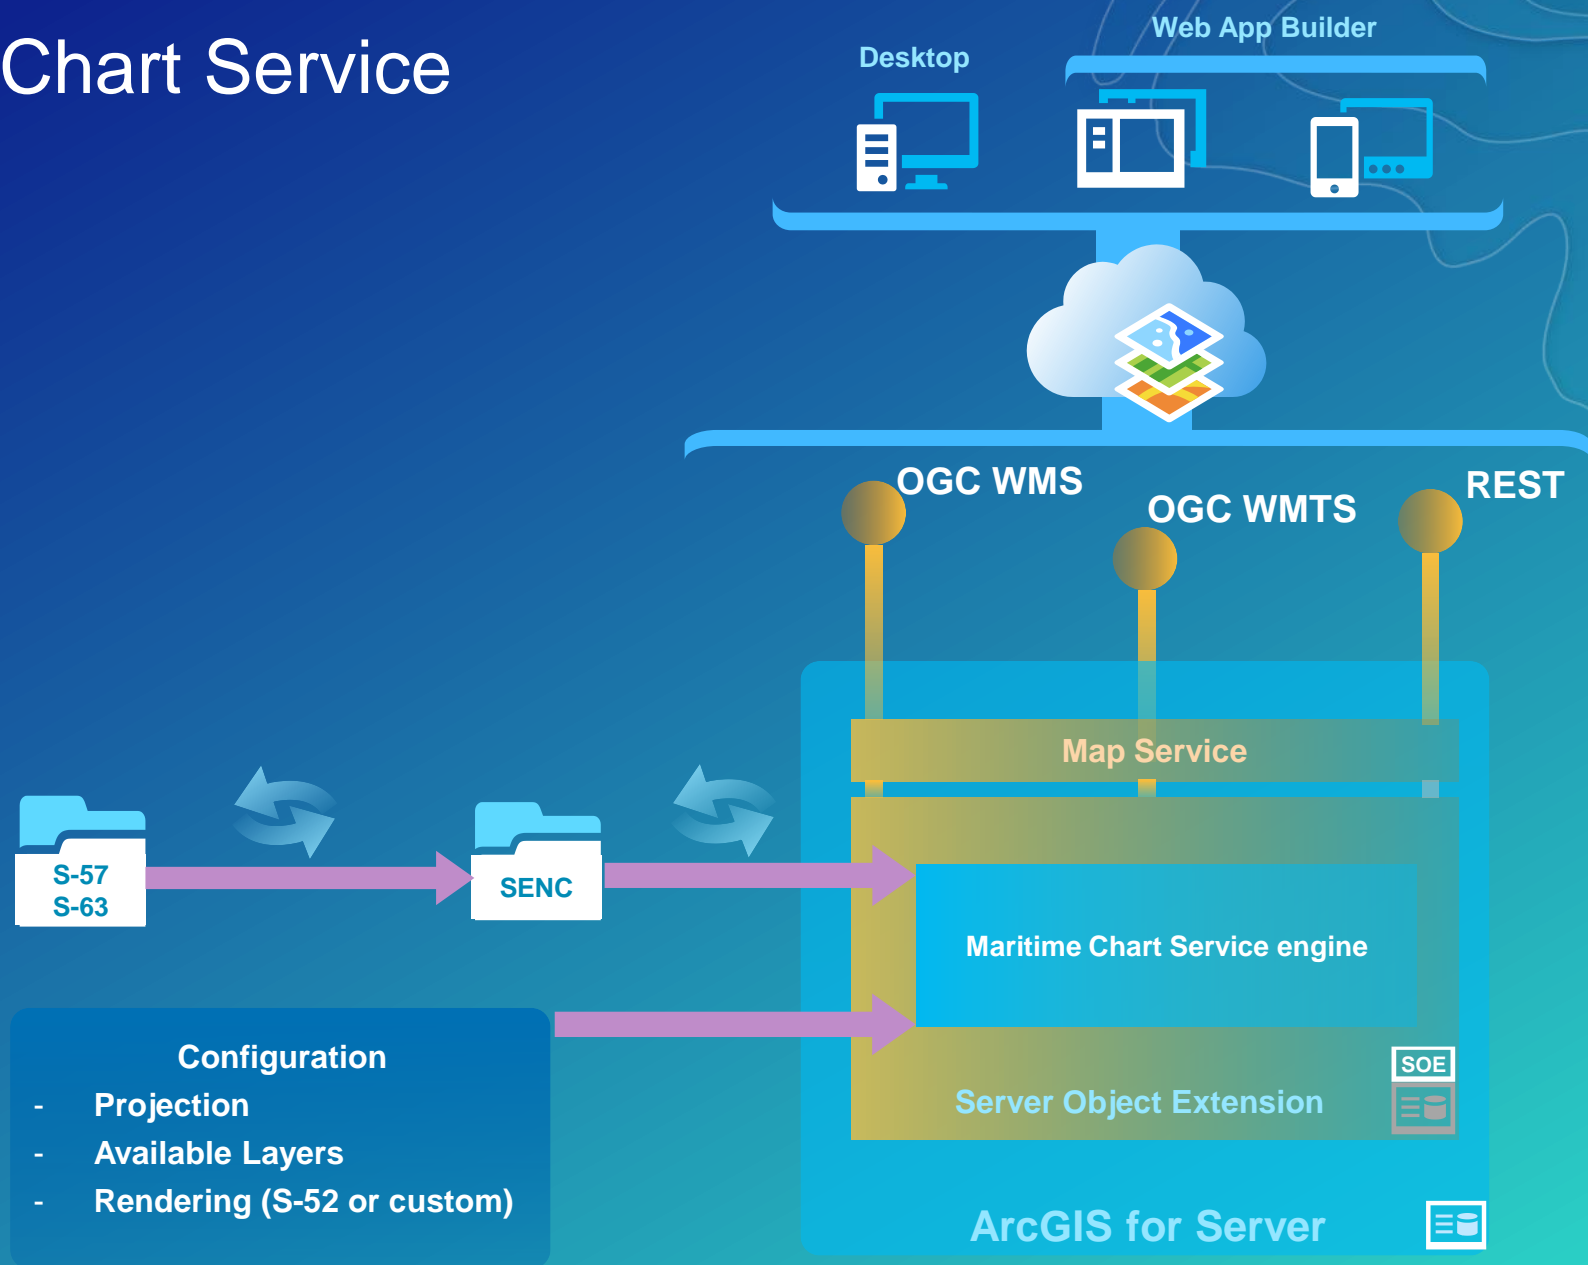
Chart Service

Desktop

Web App Builder

OGC WMS

OGC WMTS

REST

Map Service

S-57
S-63

SENC

Maritime Chart Service engine

SOE

Server Object Extension

Configuration
- Projection
- Available Layers
- Rendering (S-52 or custom)

ArcGIS for Server